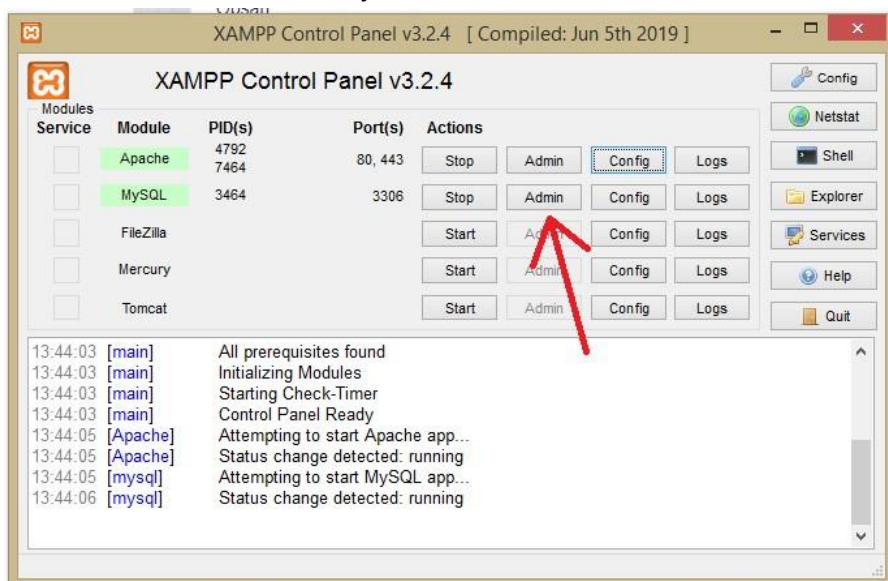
XAMPP Control Panel v3.2.4 [ Compiled: Jun 5th 2019 ]

XAMPP Control Panel v3.2.4

Config
Netstat
Shell
Explorer
Services
Help
Quit

Modules

| Service | Module | PID(s) | Port(s) | Actions | | | |
|---|---|---|---|---|---|---|---|
| | Apache | 4792 7464 | 80, 443 | Stop | Admin | Config | Logs |
| | MySQL | 3464 | 3306 | Stop | Admin | Config | Logs |
| | FileZilla | | | Start | Admin | Config | Logs |
| | Mercury | | | Start | Admin | Config | Logs |
| | Tomcat | | | Start | Admin | Config | Logs |

13:44:03 [main] All prerequisites found
13:44:03 [main] Initializing Modules
13:44:03 [main] Starting Check-Timer
13:44:03 [main] Control Panel Ready
13:44:05 [Apache] Attempting to start Apache app...
13:44:05 [Apache] Status change detected: running
13:44:05 [mysql] Attempting to start MySQL app...
13:44:06 [mysql] Status change detected: running